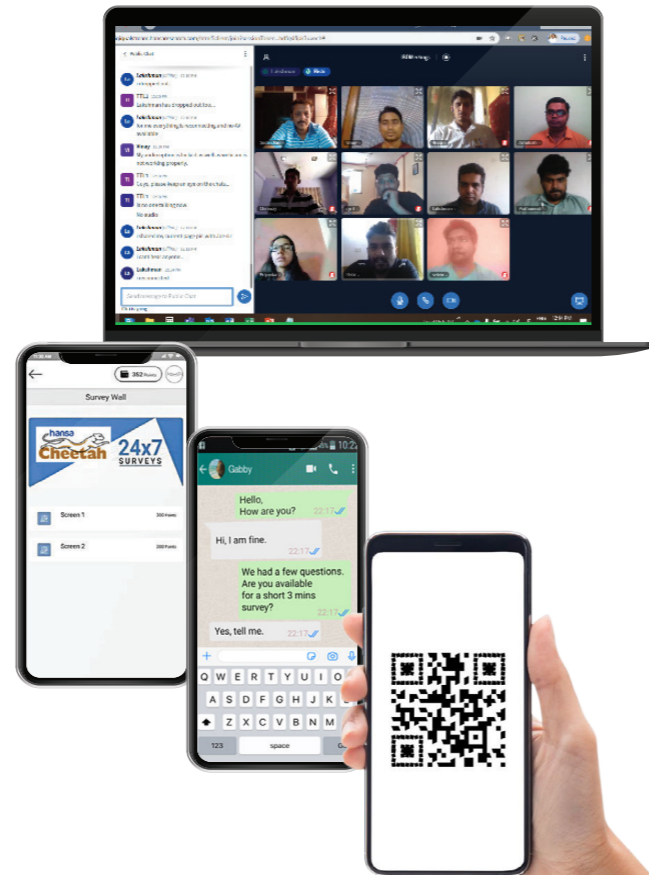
Public Chat

Lakshman
TTL
Lakshman has dropped out too.
Lakshman
Vinay
TTL
TTL
Lakshman
Lakshman
Lakshman

Send message to Public Chat

352 Points

Survey Wall

hansa Cheetah

24x7 SURVEYS

Screen 1

350 Points

Screen 2

350 Points

Gabby

10:2

Hello, How are you?

22:17

Hi, I am fine.

22:17

We had a few questions. Are you available for a short 3 mins survey?

22:17

Yes, tell me.

22:17

Q W E R T Y U I O P
A S D F G H J K L
Z X C V B N M
123
space